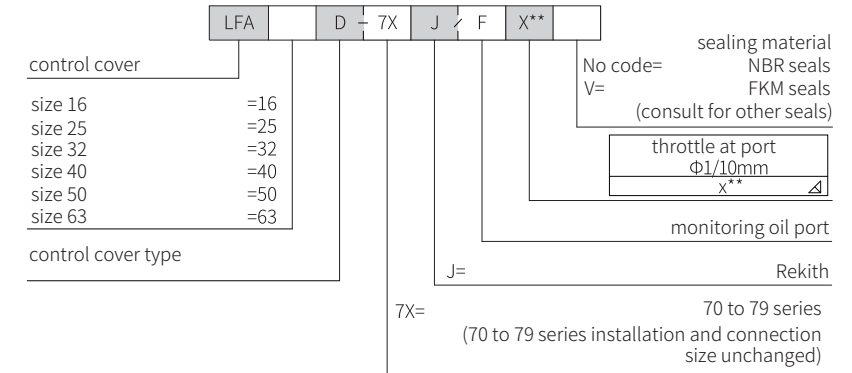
| LFA | | D – 7X | J / F | X** | |
|---|---|---|---|---|---|

control cover

size 16 =16
size 25 =25
size 32 =32
size 40 =40
size 50 =50
size 63 =63

control cover type

sealing material
No code= NBR seals
V= FKM seals
(consult for other seals)

throttle at port
Φ1/10mm
X** ⊿

monitoring oil port

J= Rekith

7X= 70 to 79 series
(70 to 79 series installation and connection size unchanged)